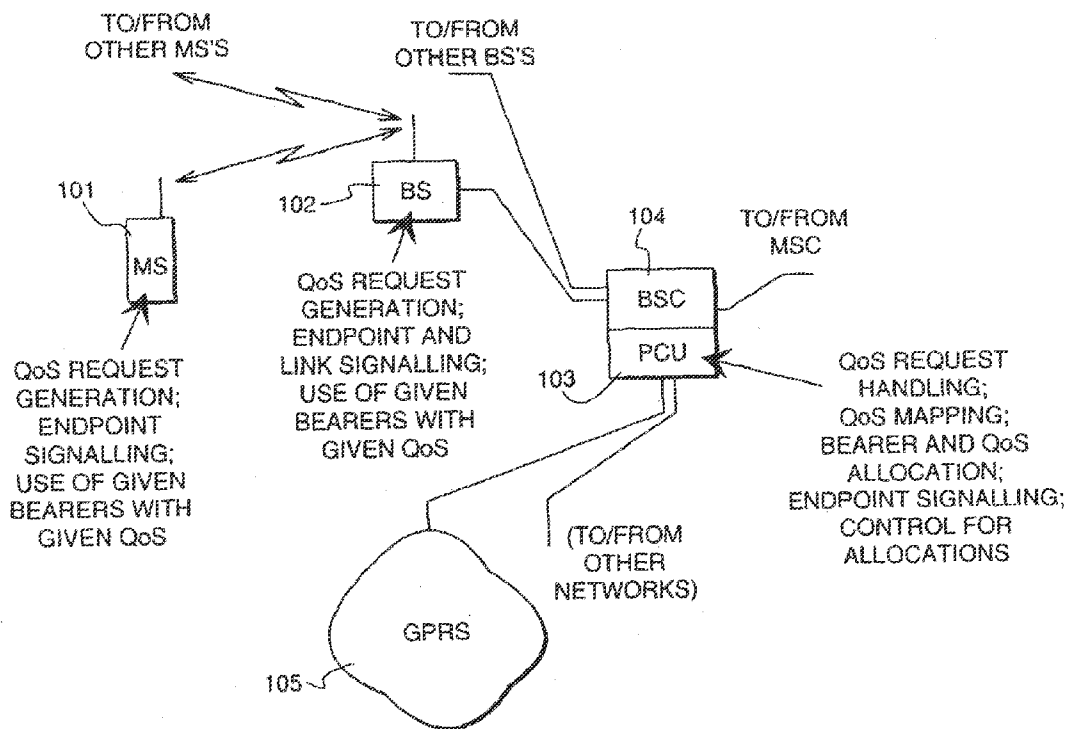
TO/FROM OTHER MS'S

TO/FROM OTHER BS'S

101

MS

102

BS

104

TO/FROM MSC

BSC

PCU

103

QoS REQUEST GENERATION; ENDPOINT SIGNALLING; USE OF GIVEN BEARERS WITH GIVEN QoS

QoS REQUEST GENERATION; ENDPOINT AND LINK SIGNALLING; USE OF GIVEN BEARERS WITH GIVEN QoS

QoS REQUEST HANDLING; QoS MAPPING; BEARER AND QoS ALLOCATION; ENDPOINT SIGNALLING; CONTROL FOR ALLOCATIONS

(TO/FROM OTHER NETWORKS)

GPRS

105